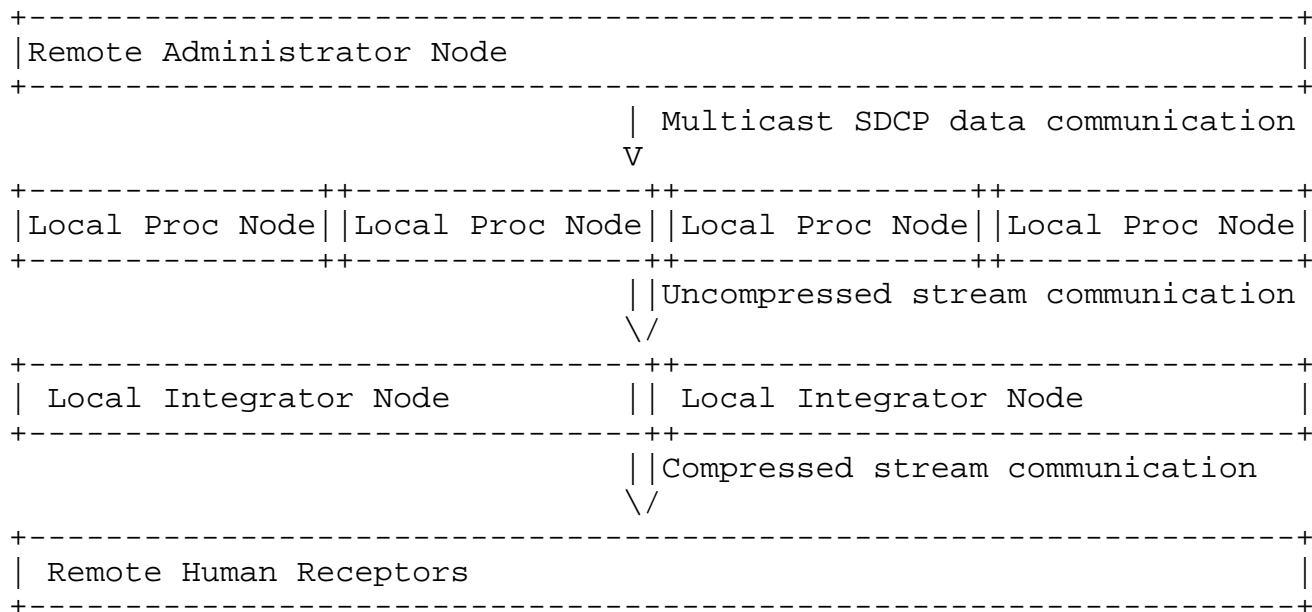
Remote Administrator Node

Multicast SDCP data communication

V

| Local Proc Node | Local Proc Node | Local Proc Node | Local Proc Node |
|---|---|---|---|

Uncompressed stream communication

\/

| Local Integrator Node | Local Integrator Node |
|---|---|

Compressed stream communication

\/

Remote Human Receptors